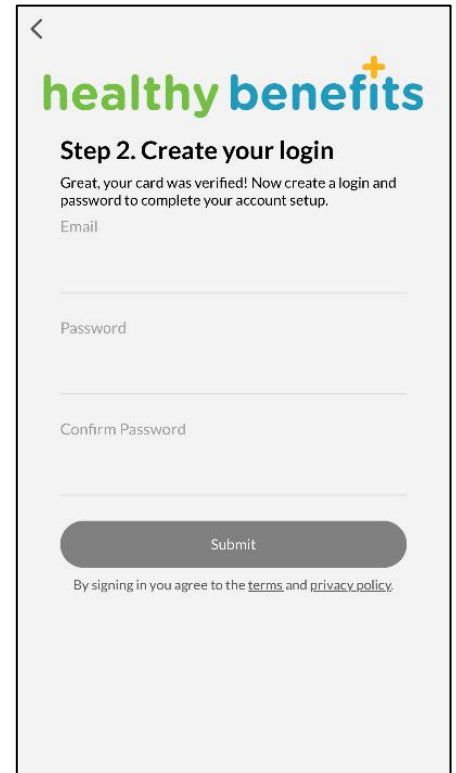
<

healthy benefits

Step 2. Create your login

Great, your card was verified! Now create a login and password to complete your account setup.

Email

Password

Confirm Password

Submit

By signing in you agree to the terms and privacy policy.